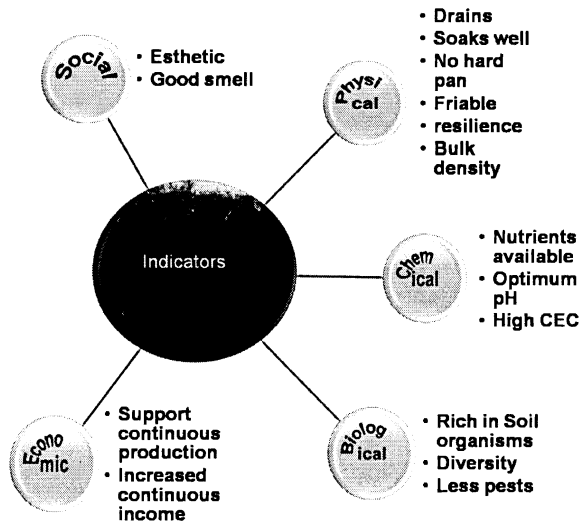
Indicators

Social
- Esthetic
- Good smell

Physi cal
- Drains
- Soaks well
- No hard pan
- Friable
- resilience
- Bulk density

Chem ical
- Nutrients available
- Optimum pH
- High CEC

Biolog ical
- Rich in Soil organisms
- Diversity
- Less pests

Econo mic
- Support continuous production
- Increased continuous income